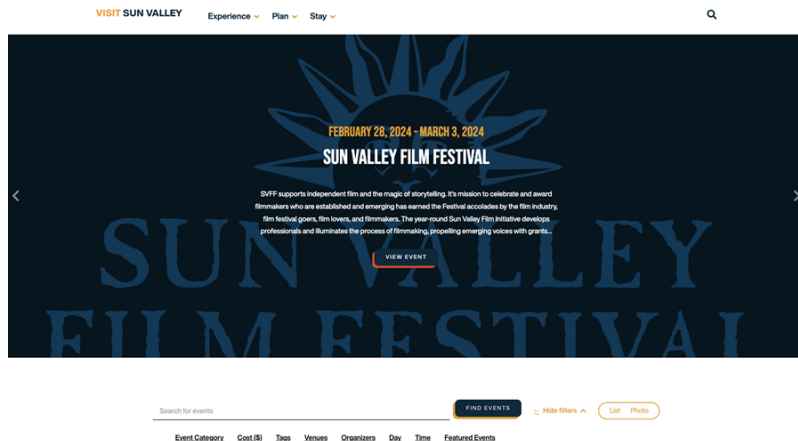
VISIT SUN VALLEY

Experience Plan Stay

SUN VALLEY FILM FESTIVAL

FEBRUARY 28, 2024 - MARCH 3, 2024

SUN VALLEY FILM FESTIVAL

SVFF supports independent film and the magic of storytelling. It's mission to celebrate and award filmmakers who are established and emerging has earned the Festival accolades by the film industry, film festival goers, film lovers, and filmmakers. The year-round Sun Valley Film Initiative develops professionals and illuminates the process of filmmaking, propelling emerging voices with grants...

VIEW EVENT

Search for events

FIND EVENTS

Hide filters

List Photo

Event Category Cost ($) Tags Venues Organizers Day Time Featured Events